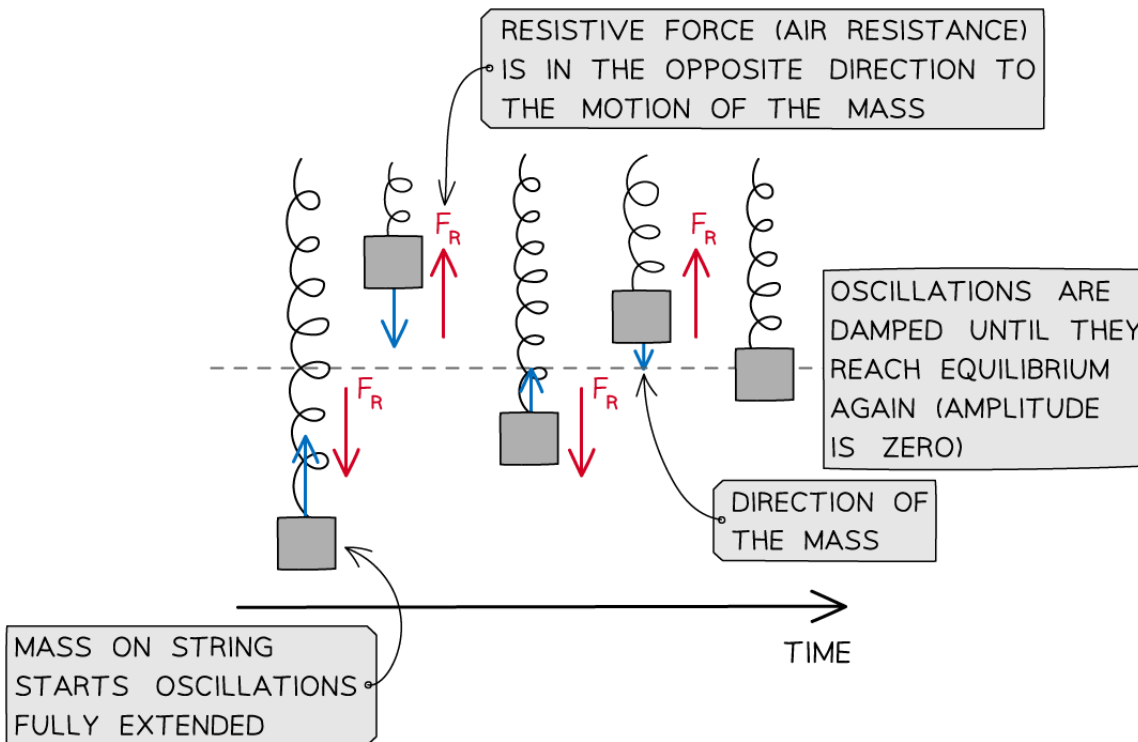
RESISTIVE FORCE (AIR RESISTANCE) IS IN THE OPPOSITE DIRECTION TO THE MOTION OF THE MASS

$F_R$

$F_R$

OSCILLATIONS ARE DAMPED UNTIL THEY REACH EQUILIBRIUM AGAIN (AMPLITUDE IS ZERO)

$F_R$

$F_R$

DIRECTION OF THE MASS

MASS ON STRING STARTS OSCILLATIONS FULLY EXTENDED

TIME